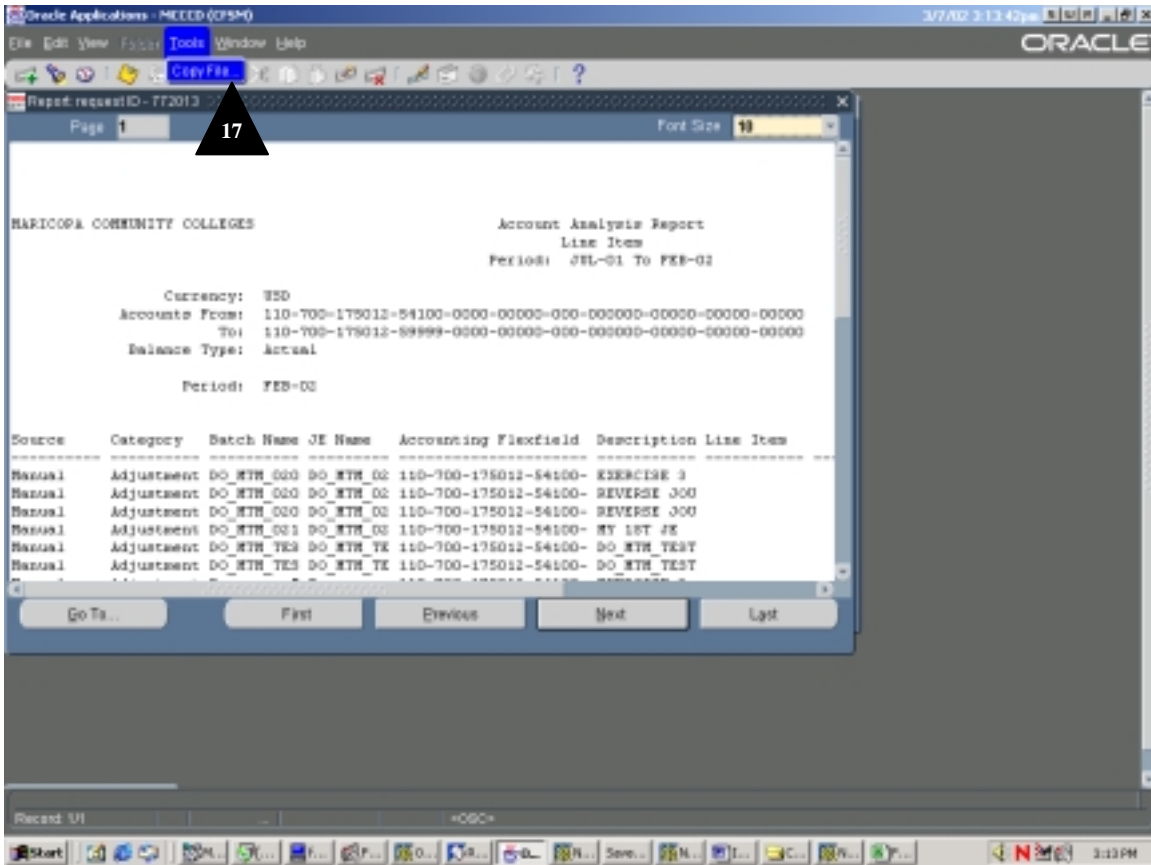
Oracle Applications - MCCCD (CFSM)
3/7/02 3:13:42pm
File Edit View Folder Tools Window Help
ORACLE
Copy File...
Report: request ID - 772013
17
Page 1
Font Size 10

MARICOPA COMMUNITY COLLEGES

Account Analysis Report
Line Item
Period: JUL-01 To FEB-02

Currency: USD
Accounts From: 110-700-175012-54100-0000-00000-000-000000-00000-00000-00000
To: 110-700-175012-59999-0000-00000-000-000000-00000-00000-00000
Balance Type: Actual

Period: FEB-02

| Source | Category | Batch Name | JE Name | Accounting Flexfield | Description | Line Item |
|---|---|---|---|---|---|---|
| Manual | Adjustment | DO_MTM_020 | DO_MTM_02 | 110-700-175012-54100- | EXERCISE 3 | |
| Manual | Adjustment | DO_MTM_020 | DO_MTM_02 | 110-700-175012-54100- | REVERSE JOU | |
| Manual | Adjustment | DO_MTM_020 | DO_MTM_02 | 110-700-175012-54100- | REVERSE JOU | |
| Manual | Adjustment | DO_MTM_021 | DO_MTM_02 | 110-700-175012-54100- | MY 1ST JE | |
| Manual | Adjustment | DO_MTM_TES | DO_MTM_TE | 110-700-175012-54100- | DO_MTM_TEST | |
| Manual | Adjustment | DO_MTM_TES | DO_MTM_TE | 110-700-175012-54100- | DO_MTM_TEST | |

Go To... First Previous Next Last

Record: 1/1
<OSC>
Start
3:13 PM